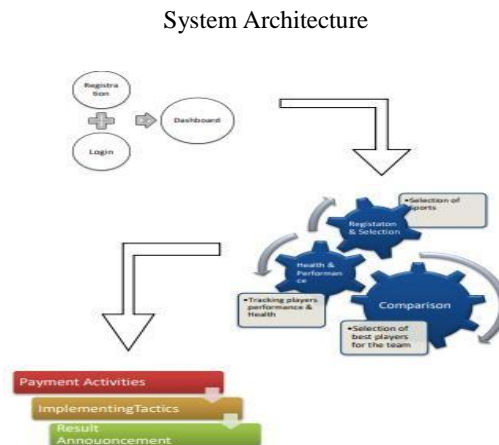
System Architecture

Registra tion

Login

Dashboard

•Selection of sports

Registaton & Selection

Health & Performan ce

Comparison

•Tracking players performance & Health

•Selection of best players for the team

Payment Activities

ImplementingTactics

Result Annouoncement